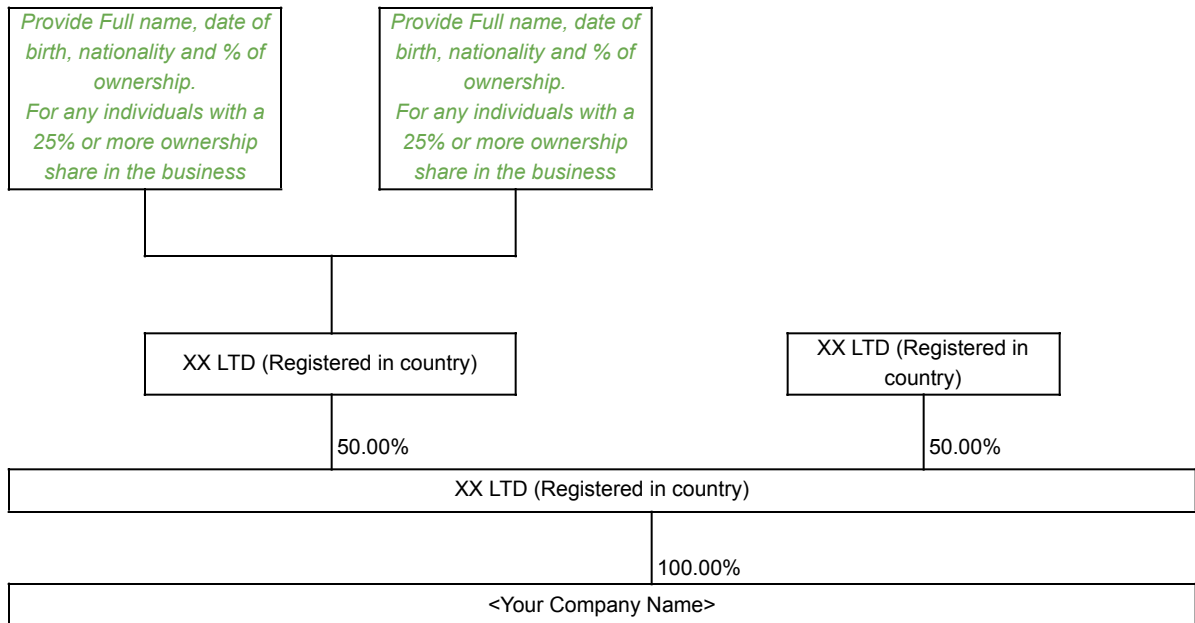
Provide Full name, date of birth, nationality and % of ownership.
For any individuals with a 25% or more ownership share in the business

Provide Full name, date of birth, nationality and % of ownership.
For any individuals with a 25% or more ownership share in the business

XX LTD (Registered in country)

XX LTD (Registered in country)

50.00%

50.00%

XX LTD (Registered in country)

100.00%

<Your Company Name>